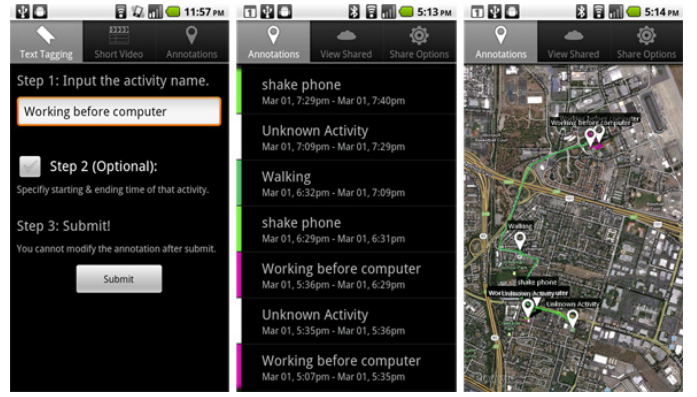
11:57 PM

Text Tagging | Short Video | Annotations

Step 1: Input the activity name.

Working before computer

Step 2 (Optional):

Specify starting & ending time of that activity.

Step 3: Submit!

You cannot modify the annotation after submit.

Submit

5:13 PM

Annotations | View Shared | Share Options

shake phone
Mar 01, 7:29pm - Mar 01, 7:40pm

Unknown Activity
Mar 01, 7:09pm - Mar 01, 7:29pm

Walking
Mar 01, 6:32pm - Mar 01, 7:09pm

shake phone
Mar 01, 6:29pm - Mar 01, 6:31pm

Working before computer
Mar 01, 5:36pm - Mar 01, 6:29pm

Unknown Activity
Mar 01, 5:35pm - Mar 01, 5:36pm

Working before computer
Mar 01, 5:07pm - Mar 01, 5:35pm

5:14 PM

Annotations | View Shared | Share Options

Working before computer

Walking

shake phone

WorkUnknown Activity

Unknown Activity